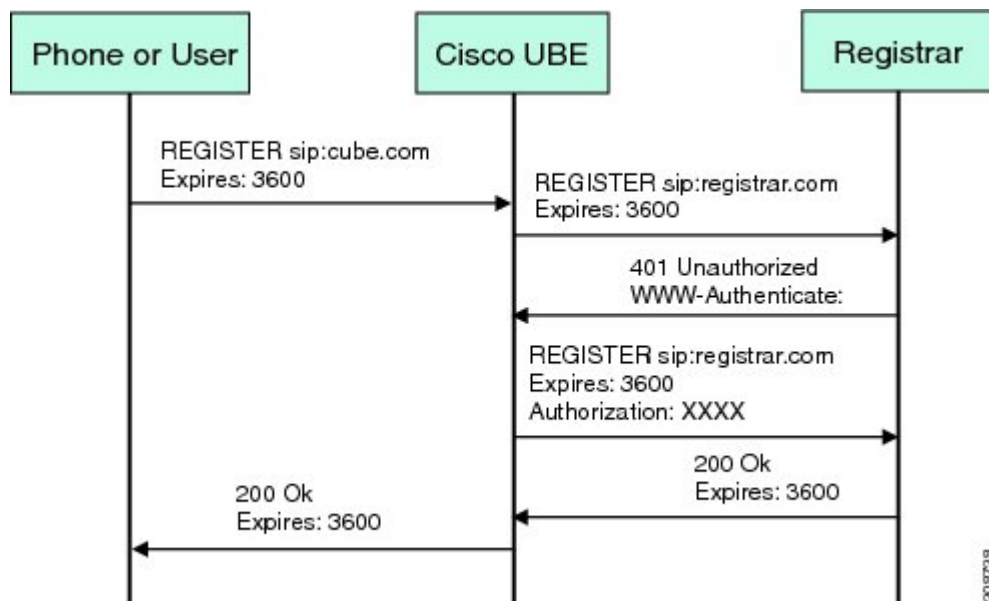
Phone or User

Cisco UBE

Registrar

REGISTER sip:cube.com
Expires: 3600

REGISTER sip:registrar.com
Expires: 3600

401 Unauthorized
WWW-Authenticate:

REGISTER sip:registrar.com
Expires: 3600
Authorization: XXXX

200 Ok
Expires: 3600

200 Ok
Expires: 3600

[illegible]